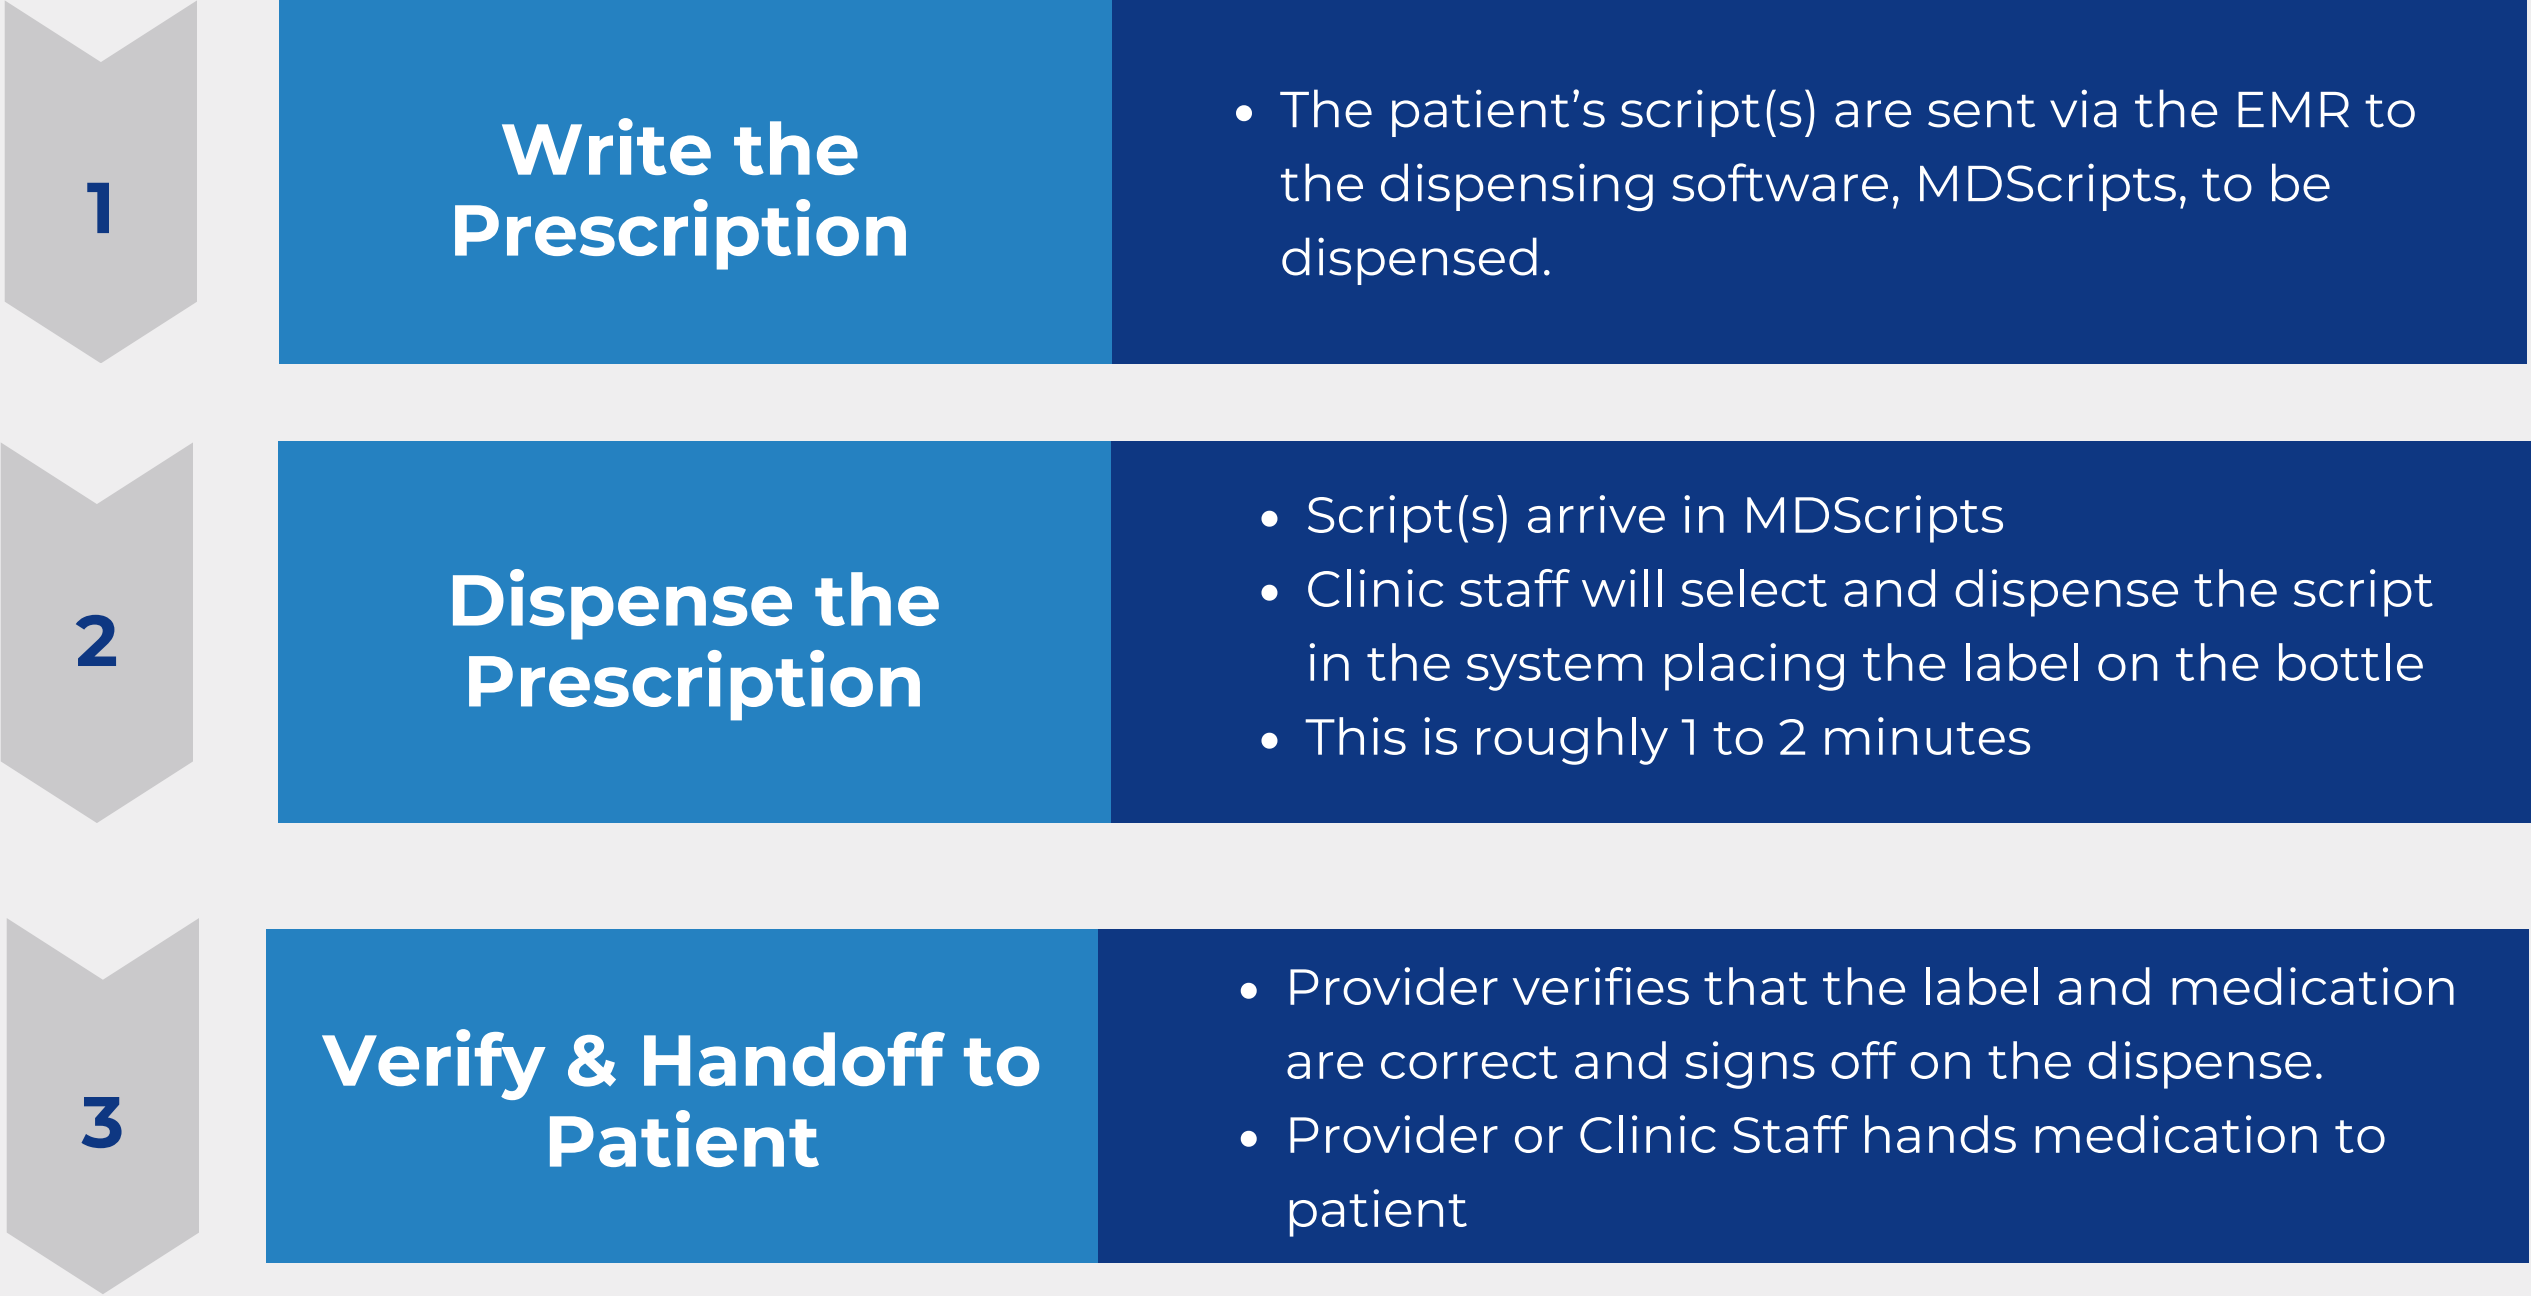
1

Write the Prescription

- The patient’s script(s) are sent via the EMR to the dispensing software, MDScripts, to be dispensed.

2

Dispense the Prescription

- Script(s) arrive in MDScripts
- Clinic staff will select and dispense the script in the system placing the label on the bottle
- This is roughly 1 to 2 minutes

3

Verify & Handoff to Patient

- Provider verifies that the label and medication are correct and signs off on the dispense.
- Provider or Clinic Staff hands medication to patient